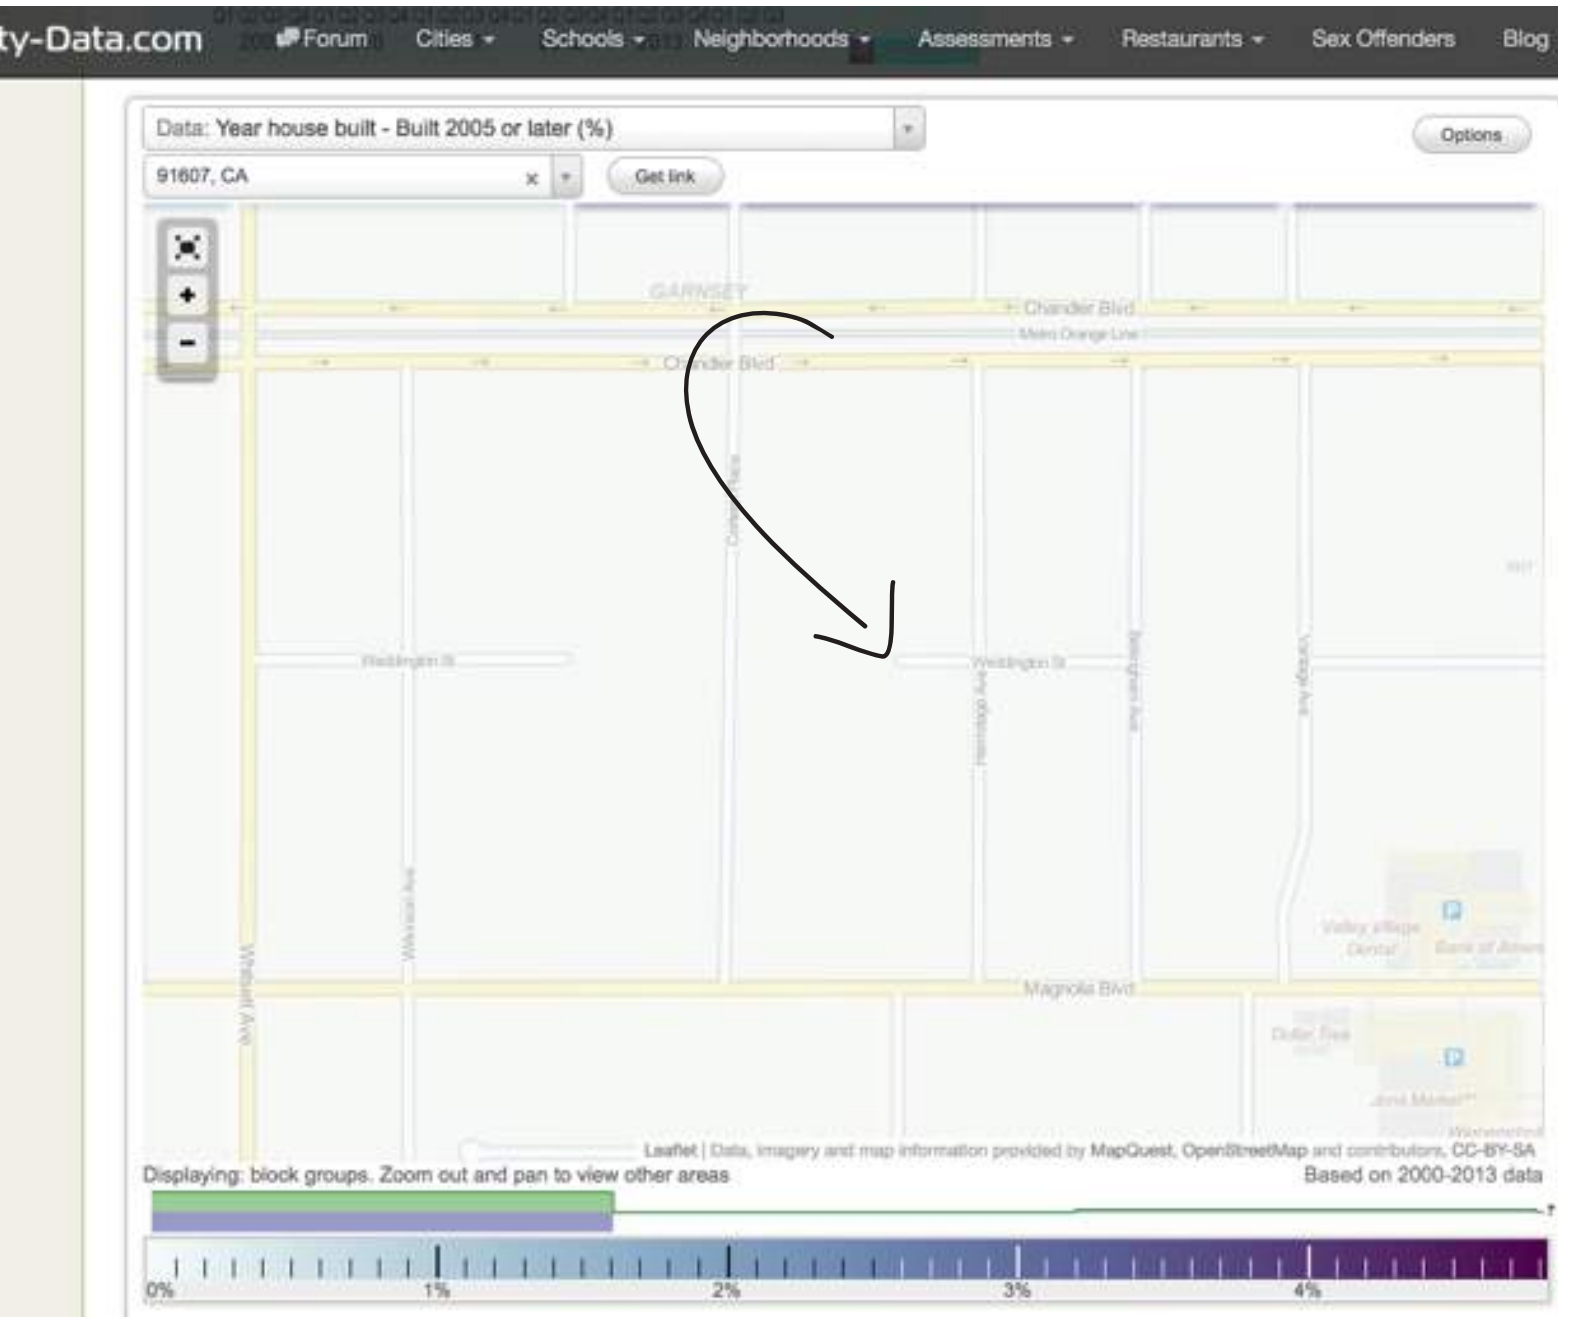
ty-Data.com Forum Cities Schools Neighborhoods Assessments Restaurants Sex Offenders Blog

Data: Year house built - Built 2005 or later (%)

Options

91607, CA

Get link

GARNSEY

Chandler Blvd

Metro Orange Line

Chandler Blvd

Weddington St

Weddington St

Whitsett Ave

Wilkinson Ave

Colfax Ave

Bellaire Ave

Ben Ave

Vantage Ave

Valley Village Dental

Bank of America

Magnolia Blvd

Dollar Tree

Market

Leaflet | Data, imagery and map information provided by MapQuest, OpenStreetMap and contributors, CC-BY-SA

Displaying: block groups. Zoom out and pan to view other areas

Based on 2000-2013 data

0%

1%

2%

3%

4%